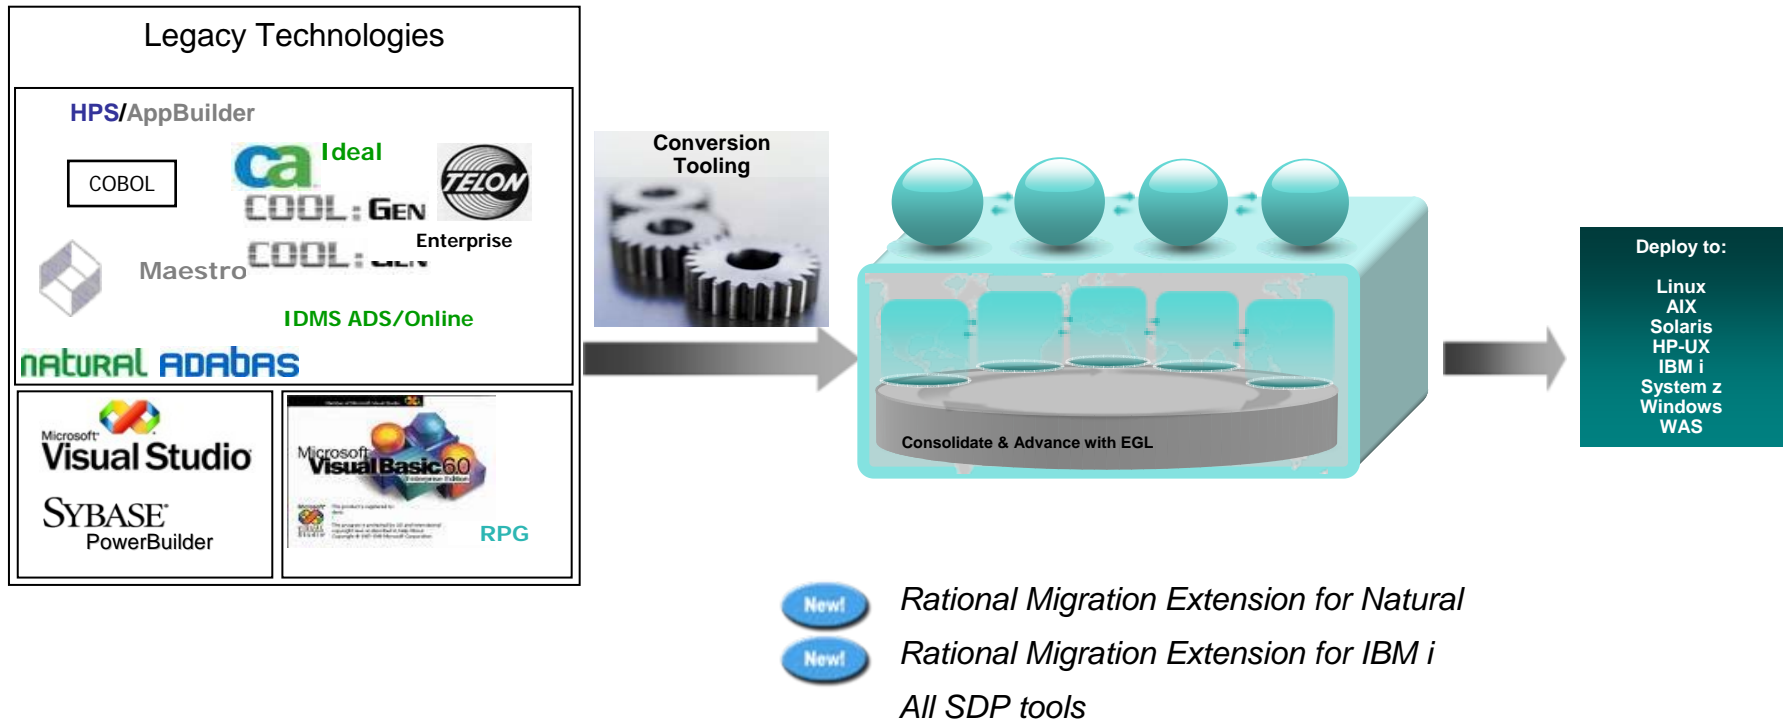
Legacy Technologies

HPS/AppBuilder

COBOL

ca Ideal

COOL:GEN

TELON

Enterprise

Maestro

COOL:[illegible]

IDMS ADS/Online

natural ADABAS

Microsoft Visual Studio

SYBASE PowerBuilder

Microsoft Visual Basic 6.0

RPG

Conversion Tooling

Consolidate & Advance with EGL

Deploy to:

Linux
AIX
Solaris
HP-UX
IBM i
System z
Windows
WAS

New! Rational Migration Extension for Natural

New! Rational Migration Extension for IBM i

All SDP tools